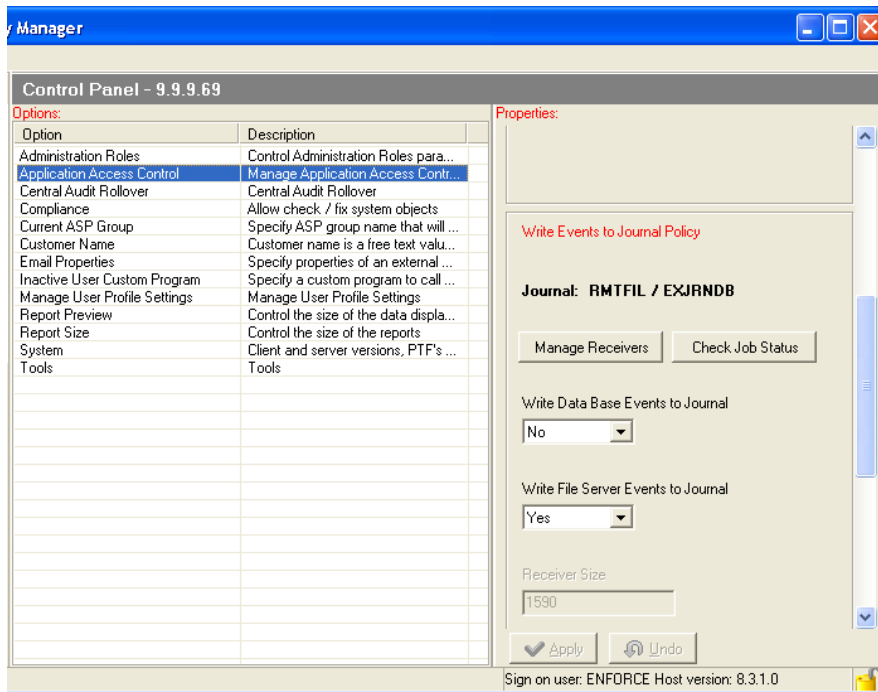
y Manager

Control Panel - 9.9.9.69

Options:

| Option | Description |
|---|---|
| Administration Roles | Control Administration Roles para... |
| Application Access Control | Manage Application Access Contr... |
| Central Audit Rollover | Central Audit Rollover |
| Compliance | Allow check / fix system objects |
| Current ASP Group | Specify ASP group name that will ... |
| Customer Name | Customer name is a free text valu... |
| Email Properties | Specify properties of an external ... |
| Inactive User Custom Program | Specify a custom program to call ... |
| Manage User Profile Settings | Manage User Profile Settings |
| Report Preview | Control the size of the data displa... |
| Report Size | Control the size of the reports |
| System | Client and server versions, PTF's ... |
| Tools | Tools |

Properties:

Write Events to Journal Policy

Journal: RMTFIL / EXJRNDB

Manage Receivers

Check Job Status

Write Data Base Events to Journal

No

Write File Server Events to Journal

Yes

Receiver Size

1590

Apply

Undo

Sign on user: ENFORCE Host version: 8.3.1.0